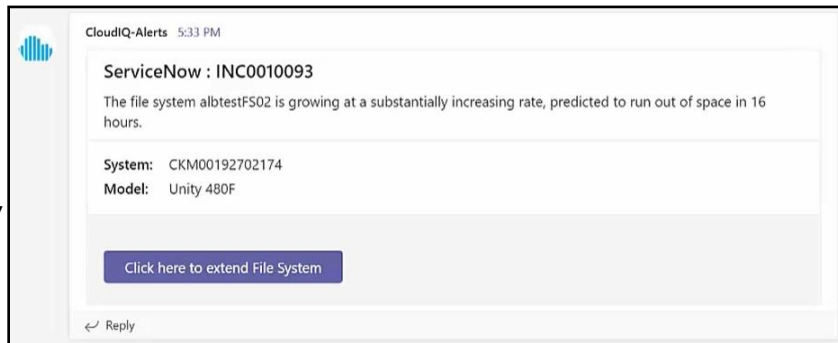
CloudIQ-Alerts 5:33 PM

ServiceNow : INC0010093

The file system albtestFS02 is growing at a substantially increasing rate, predicted to run out of space in 16 hours.

System: CKM00192702174
Model: Unity 480F

Click here to extend File System

Reply